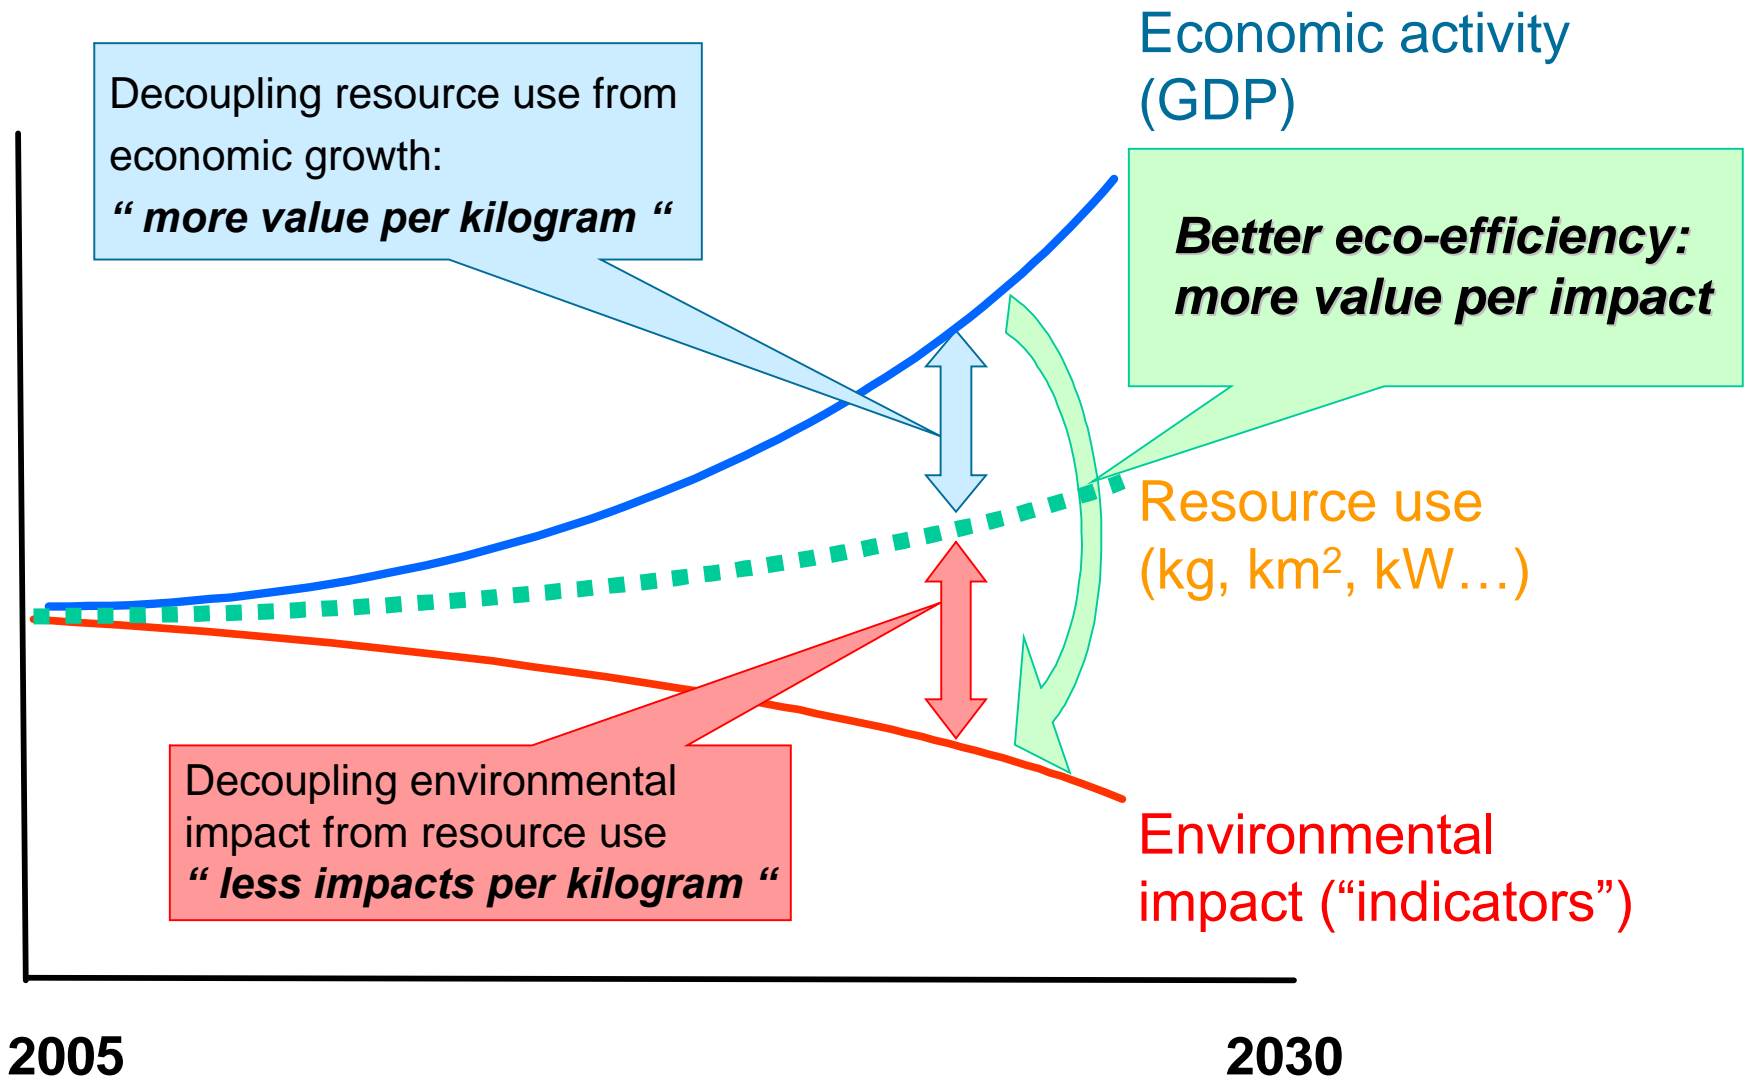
Economic activity (GDP)

Decoupling resource use from economic growth:
“ more value per kilogram “

Better eco-efficiency: more value per impact

Resource use (kg, km$^2$, kW…)

Decoupling environmental impact from resource use
“ less impacts per kilogram “

Environmental impact (“indicators”)

2005

2030